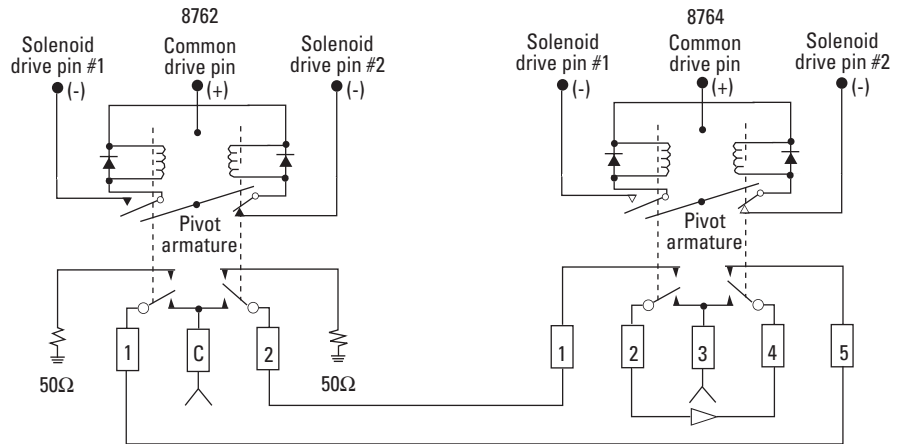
8762

Solenoid drive pin #1 (-)

Common drive pin (+)

Solenoid drive pin #2 (-)

Pivot armature

50Ω

1

C

2

50Ω

8764

Solenoid drive pin #1 (-)

Common drive pin (+)

Solenoid drive pin #2 (-)

Pivot armature

1

2

3

4

5